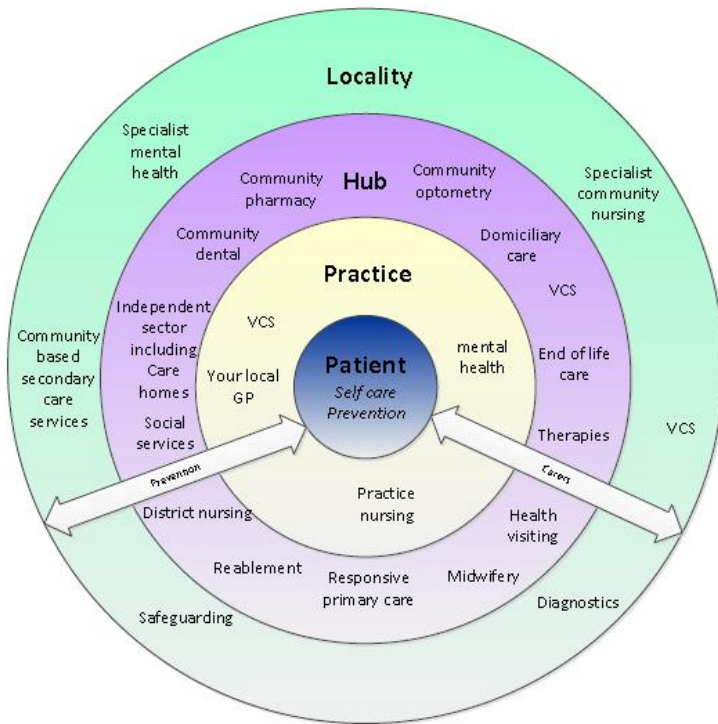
Locality

Specialist mental health

Specialist community nursing

Community based secondary care services

VCS

Safeguarding

Diagnostics

Hub

Community pharmacy

Community optometry

Community dental

Domiciliary care

VCS

Independent sector including Care homes

End of life care

Social services

Therapies

District nursing

Health visiting

Reablement

Responsive primary care

Midwifery

Practice

VCS

Your local GP

mental health

Practice nursing

Patient

Self care

Prevention

Prevention

Carers